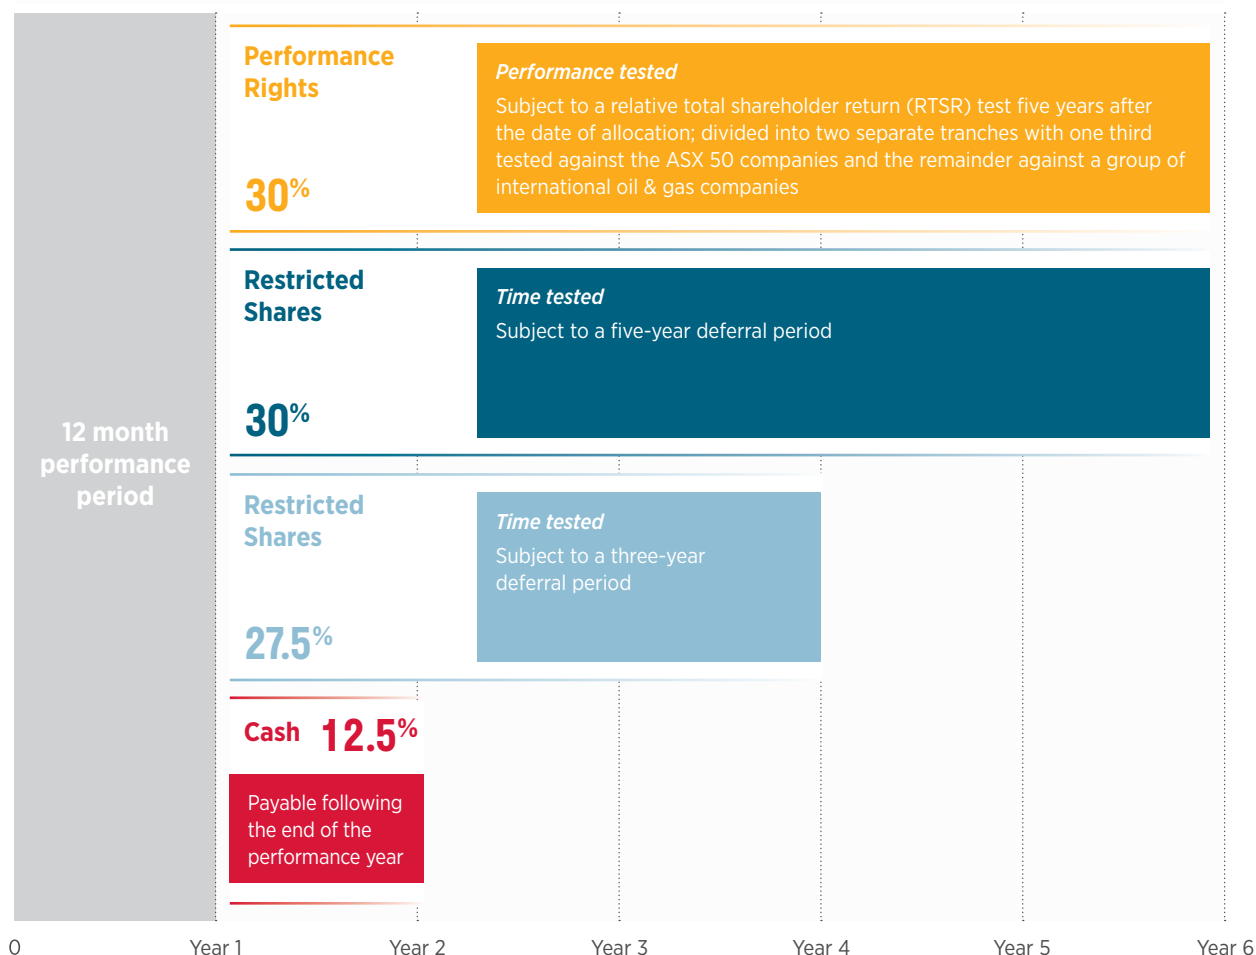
12 month performance period

Performance Rights

30%

Performance tested

Subject to a relative total shareholder return (RTSR) test five years after the date of allocation; divided into two separate tranches with one third tested against the ASX 50 companies and the remainder against a group of international oil & gas companies

Restricted Shares

30%

Time tested

Subject to a five-year deferral period

Restricted Shares

27.5%

Time tested

Subject to a three-year deferral period

Cash 12.5%

Payable following the end of the performance year

0 Year 1 Year 2 Year 3 Year 4 Year 5 Year 6